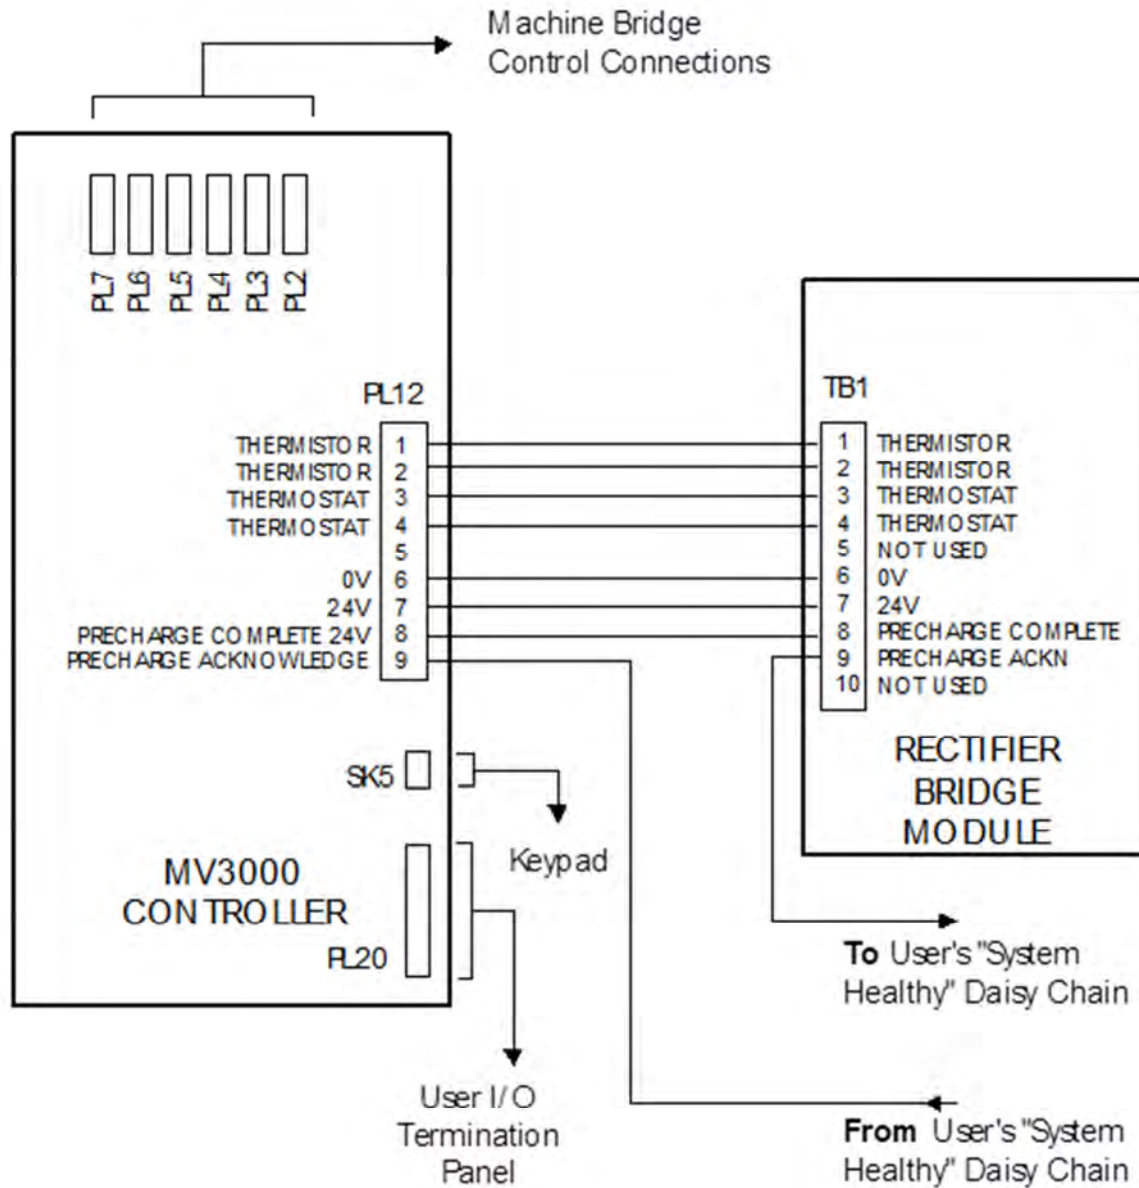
Machine Bridge
Control Connections

PL7 PL6 PL5 PL4 PL3 PL2

PL12

THERMISTOR 1
THERMISTOR 2
THERMOSTAT 3
THERMOSTAT 4
5
0V 6
24V 7
PRECHARGE COMPLETE 24V 8
PRECHARGE ACKNOWLEDGE 9

TB1

1 THERMISTOR
2 THERMISTOR
3 THERMOSTAT
4 THERMOSTAT
5 NOT USED
6 0V
7 24V
8 PRECHARGE COMPLETE
9 PRECHARGE ACKN
10 NOT USED

RECTIFIER
BRIDGE
MODULE

SK5

Keypad

MV3000
CONTROLLER

PL20

To User's "System Healthy" Daisy Chain

User I/O
Termination
Panel

From User's "System Healthy" Daisy Chain